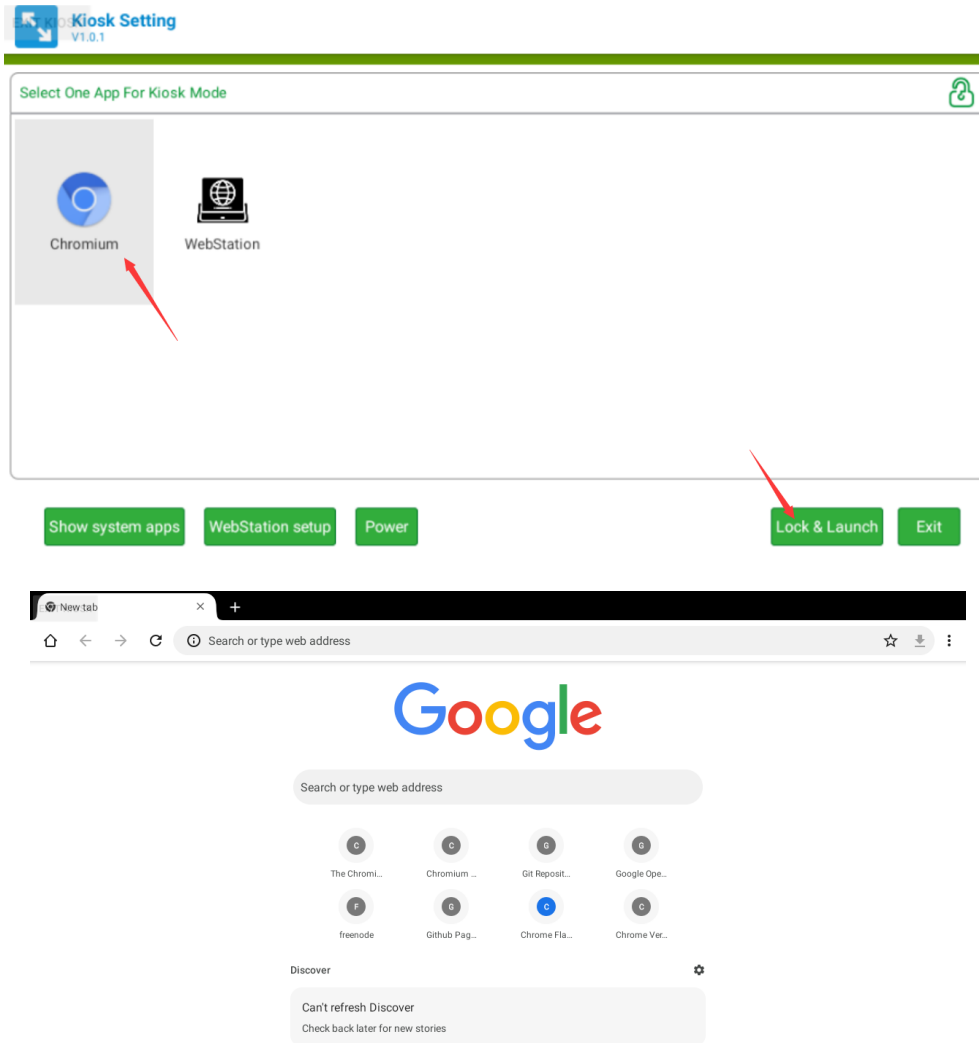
Kiosk Setting
V1.0.1

Select One App For Kiosk Mode

Chromium
WebStation

Show system apps
WebStation setup
Power
Lock & Launch
Exit

New tab
+

Search or type web address

Google

Search or type web address

C
The Chromi...
C
Chromium ...
G
Git Reposit...
G
Google Ope...
F
freenode
G
Github Pag...
C
Chrome Fla...
C
Chrome Ver...

Discover

Can't refresh Discover
Check back later for new stories